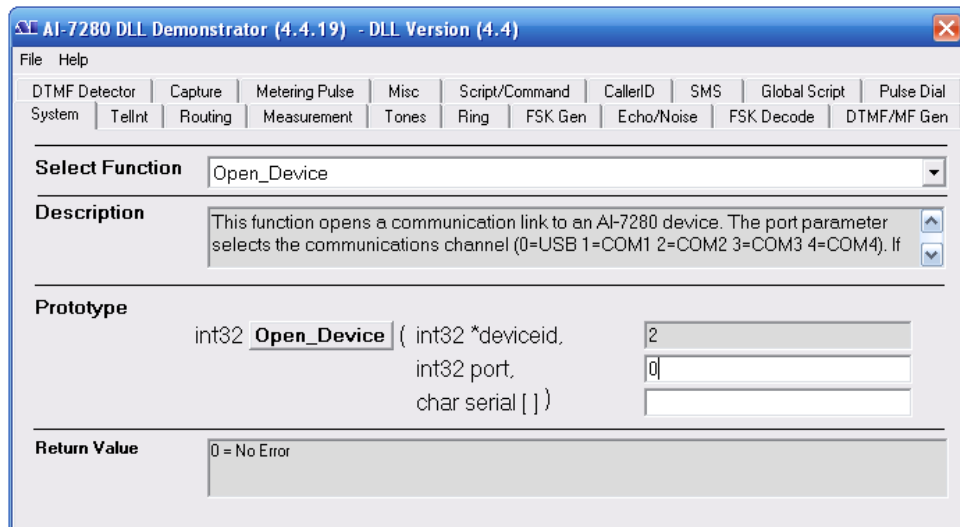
AI-7280 DLL Demonstrator (4.4.19) - DLL Version (4.4)

File Help

DTMF Detector | Capture | Metering Pulse | Misc | Script/Command | CallerID | SMS | Global Script | Pulse Dial

System | TelInt | Routing | Measurement | Tones | Ring | FSK Gen | Echo/Noise | FSK Decode | DTMF/MF Gen

Select Function
Open_Device

Description
This function opens a communication link to an AI-7280 device. The port parameter selects the communications channel (0=USB 1=COM1 2=COM2 3=COM3 4=COM4). If

Prototype
int32 Open_Device ( int32 *deviceid, 2
int32 port, 0
char serial [ ] )

Return Value
0 = No Error